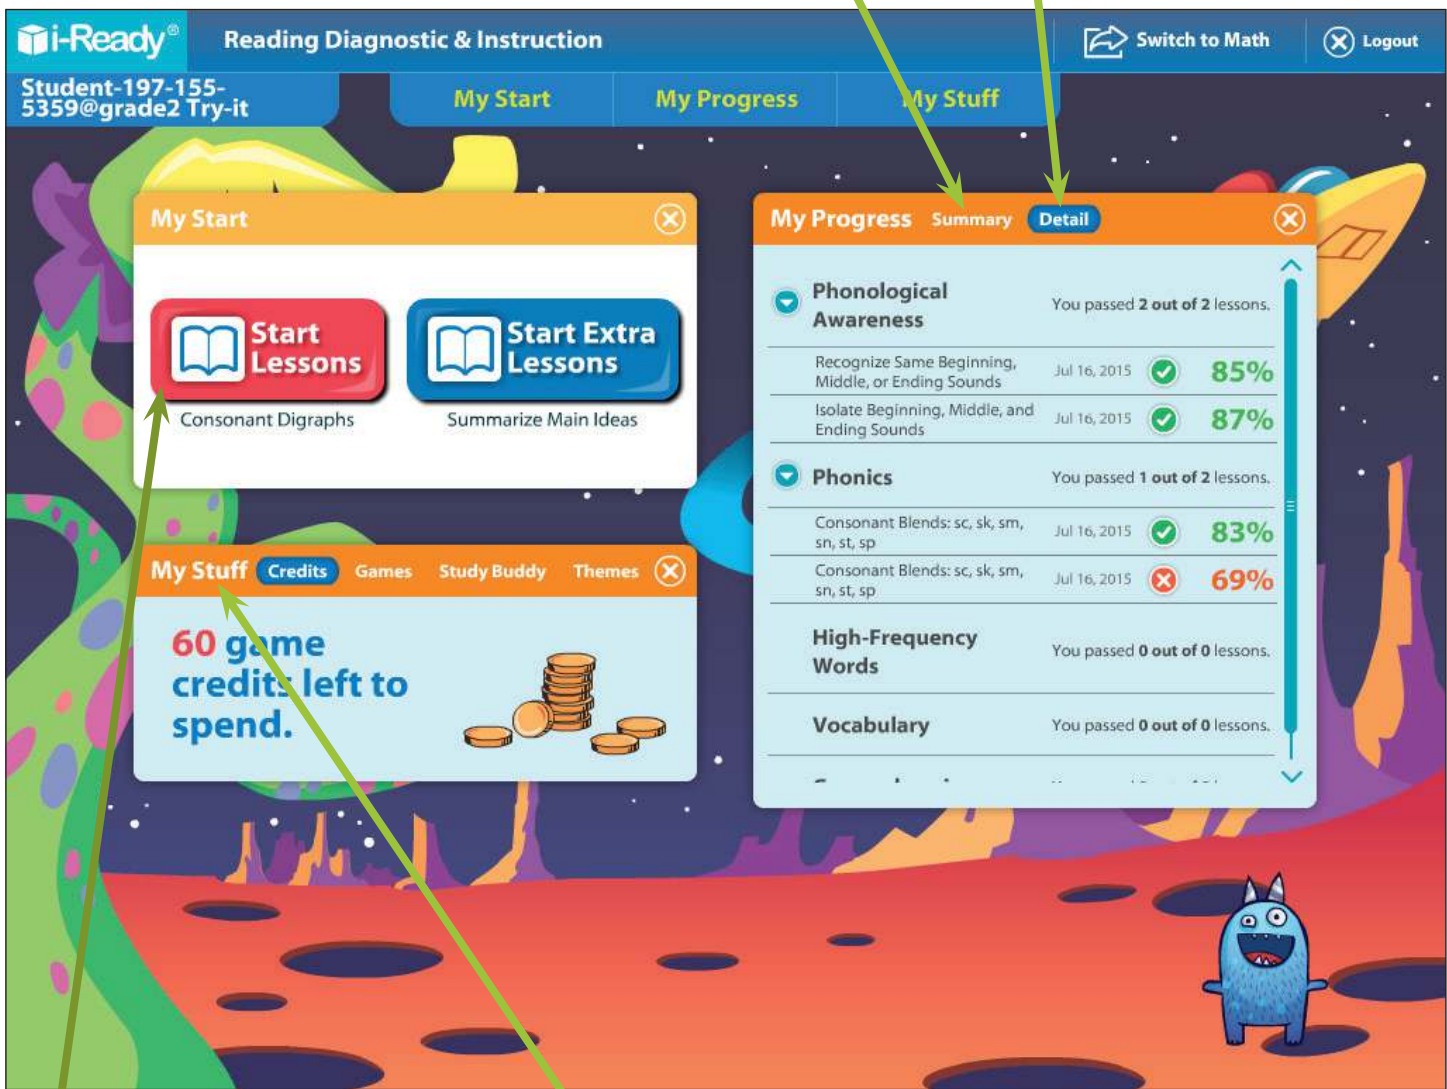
i-Ready®
Reading Diagnostic & Instruction
Switch to Math
Logout
Student-197-155-5359@grade2 Try-it
My Start
My Progress
My Stuff

My Start
Start Lessons
Consonant Digraphs
Start Extra Lessons
Summarize Main Ideas

My Stuff Credits Games Study Buddy Themes
60 game credits left to spend.

My Progress Summary Detail
Phonological Awareness — You passed 2 out of 2 lessons.

| | | |
|---|---|---|
| Recognize Same Beginning, Middle, or Ending Sounds | Jul 16, 2015 | 85% |
| Isolate Beginning, Middle, and Ending Sounds | Jul 16, 2015 | 87% |

Phonics — You passed 1 out of 2 lessons.

| | | |
|---|---|---|
| Consonant Blends: sc, sk, sm, sn, st, sp | Jul 16, 2015 | 83% |
| Consonant Blends: sc, sk, sm, sn, st, sp | Jul 16, 2015 | 69% |

High-Frequency Words — You passed 0 out of 0 lessons.
Vocabulary — You passed 0 out of 0 lessons.
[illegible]